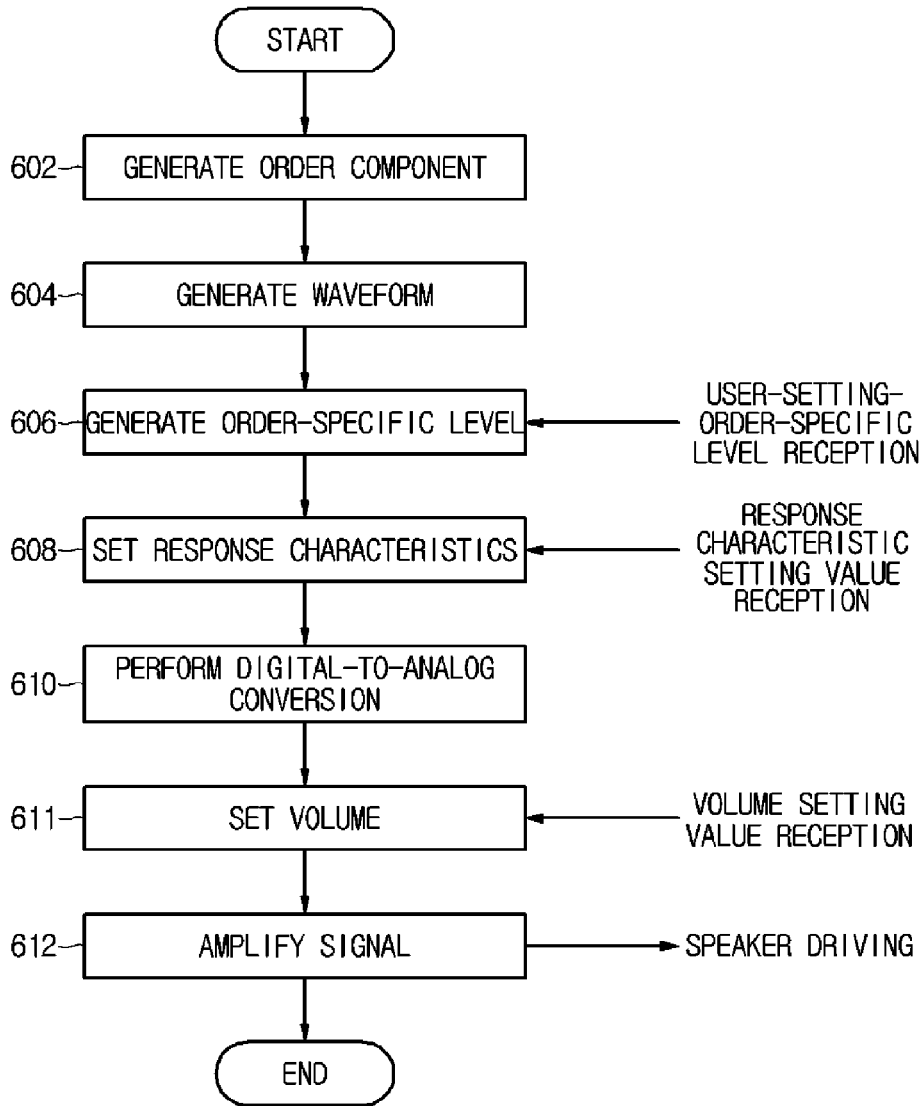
START

602 GENERATE ORDER COMPONENT

604 GENERATE WAVEFORM

606 GENERATE ORDER-SPECIFIC LEVEL

USER-SETTING-ORDER-SPECIFIC LEVEL RECEPTION

608 SET RESPONSE CHARACTERISTICS

RESPONSE CHARACTERISTIC SETTING VALUE RECEPTION

610 PERFORM DIGITAL-TO-ANALOG CONVERSION

611 SET VOLUME

VOLUME SETTING VALUE RECEPTION

612 AMPLIFY SIGNAL

SPEAKER DRIVING

END